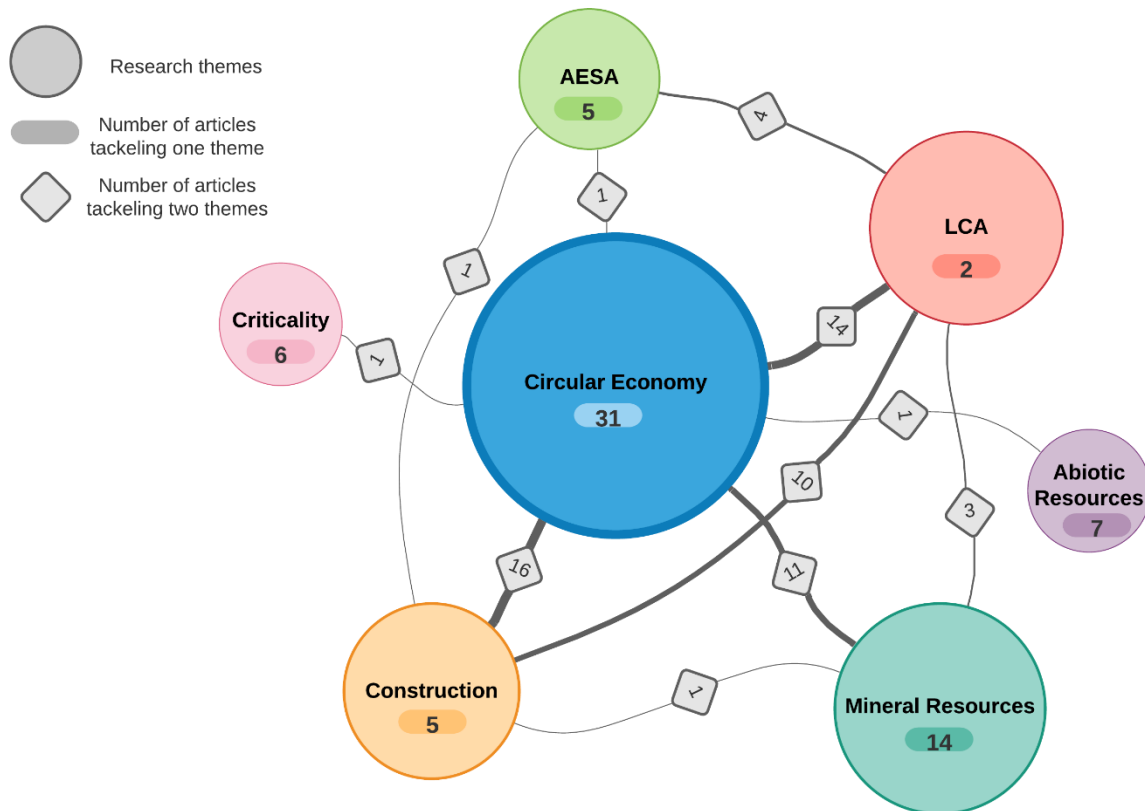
Research themes

Number of articles tackeling one theme

Number of articles tackeling two themes

AESA
5

4

1

1

LCA
2

Criticality
6

1

14

Circular Economy
31

1

Abiotic Resources
7

10

3

16

11

Construction
5

1

Mineral Resources
14